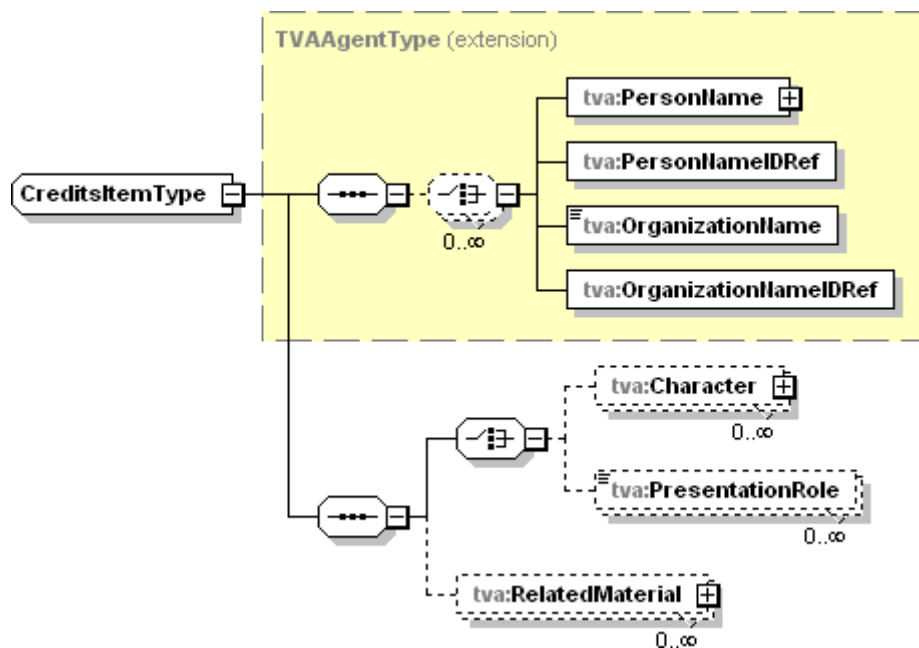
TVAAgentType (extension)

CreditsItemType

0..∞

tva:PersonName

tva:PersonNameIDRef

tva:OrganizationName

tva:OrganizationNameIDRef

tva:Character

0..∞

tva:PresentationRole

0..∞

tva:RelatedMaterial

0..∞